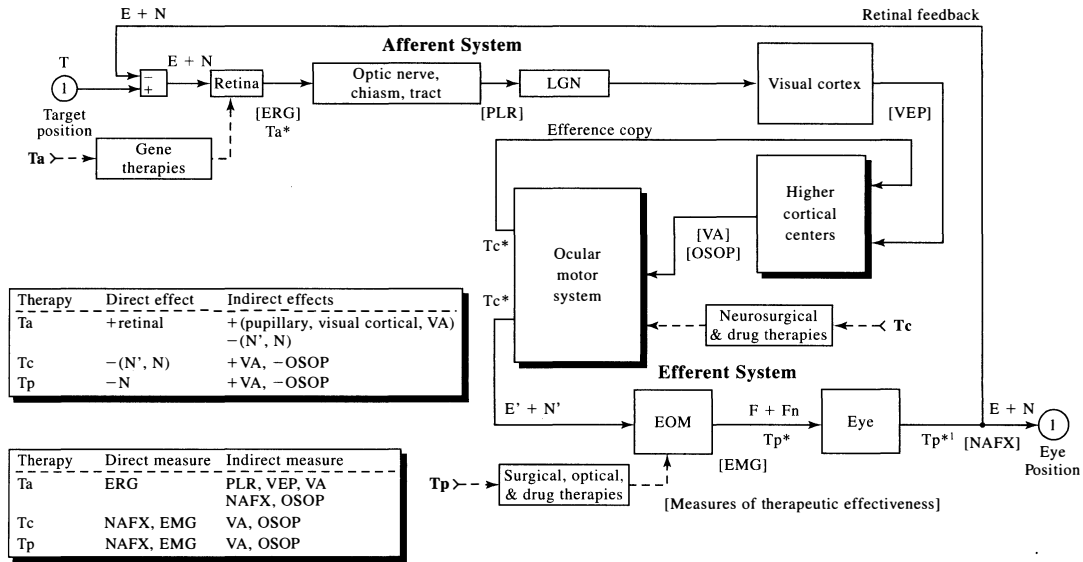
E + N

Retinal feedback

Afferent System

T

1

Target position

E + N

−

+

Retina

Optic nerve, chiasm, tract

LGN

Visual cortex

[ERG]
Ta*

[PLR]

[VEP]

Ta

Gene therapies

Efference copy

Higher cortical centers

Tc*

[VA]
[OSOP]

Ocular motor system

Tc*

Neurosurgical & drug therapies

Tc

| Therapy | Direct effect | Indirect effects |
|---|---|---|
| Ta | +retinal | +(pupillary, visual cortical, VA) −(N', N) |
| Tc | −(N', N) | +VA, −OSOP |
| Tp | −N | +VA, −OSOP |

Efferent System

E' + N'

EOM

F + Fn

Tp*

Eye

Tp*$^1$

[NAFX]

E + N

1

Eye Position

[EMG]

| Therapy | Direct measure | Indirect measure |
|---|---|---|
| Ta | ERG | PLR, VEP, VA NAFX, OSOP |
| Tc | NAFX, EMG | VA, OSOP |
| Tp | NAFX, EMG | VA, OSOP |

Tp

Surgical, optical, & drug therapies

[Measures of therapeutic effectiveness]